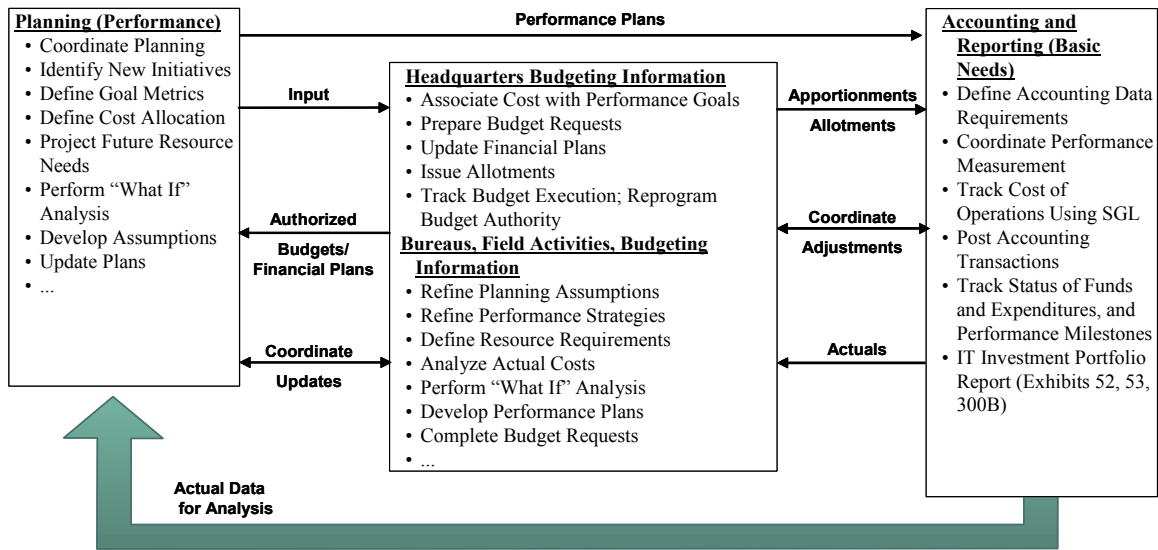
Planning (Performance)
• Coordinate Planning
• Identify New Initiatives
• Define Goal Metrics
• Define Cost Allocation
• Project Future Resource Needs
• Perform "What If" Analysis
• Develop Assumptions
• Update Plans
• ...

Performance Plans

Input

Authorized Budgets/ Financial Plans

Coordinate Updates

Headquarters Budgeting Information
• Associate Cost with Performance Goals
• Prepare Budget Requests
• Update Financial Plans
• Issue Allotments
• Track Budget Execution; Reprogram Budget Authority

Bureaus, Field Activities, Budgeting Information
• Refine Planning Assumptions
• Refine Performance Strategies
• Define Resource Requirements
• Analyze Actual Costs
• Perform "What If" Analysis
• Develop Performance Plans
• Complete Budget Requests
• ...

Apportionments Allotments

Coordinate Adjustments

Actuals

Accounting and Reporting (Basic Needs)
• Define Accounting Data Requirements
• Coordinate Performance Measurement
• Track Cost of Operations Using SGL
• Post Accounting Transactions
• Track Status of Funds and Expenditures, and Performance Milestones
• IT Investment Portfolio Report (Exhibits 52, 53, 300B)

Actual Data for Analysis